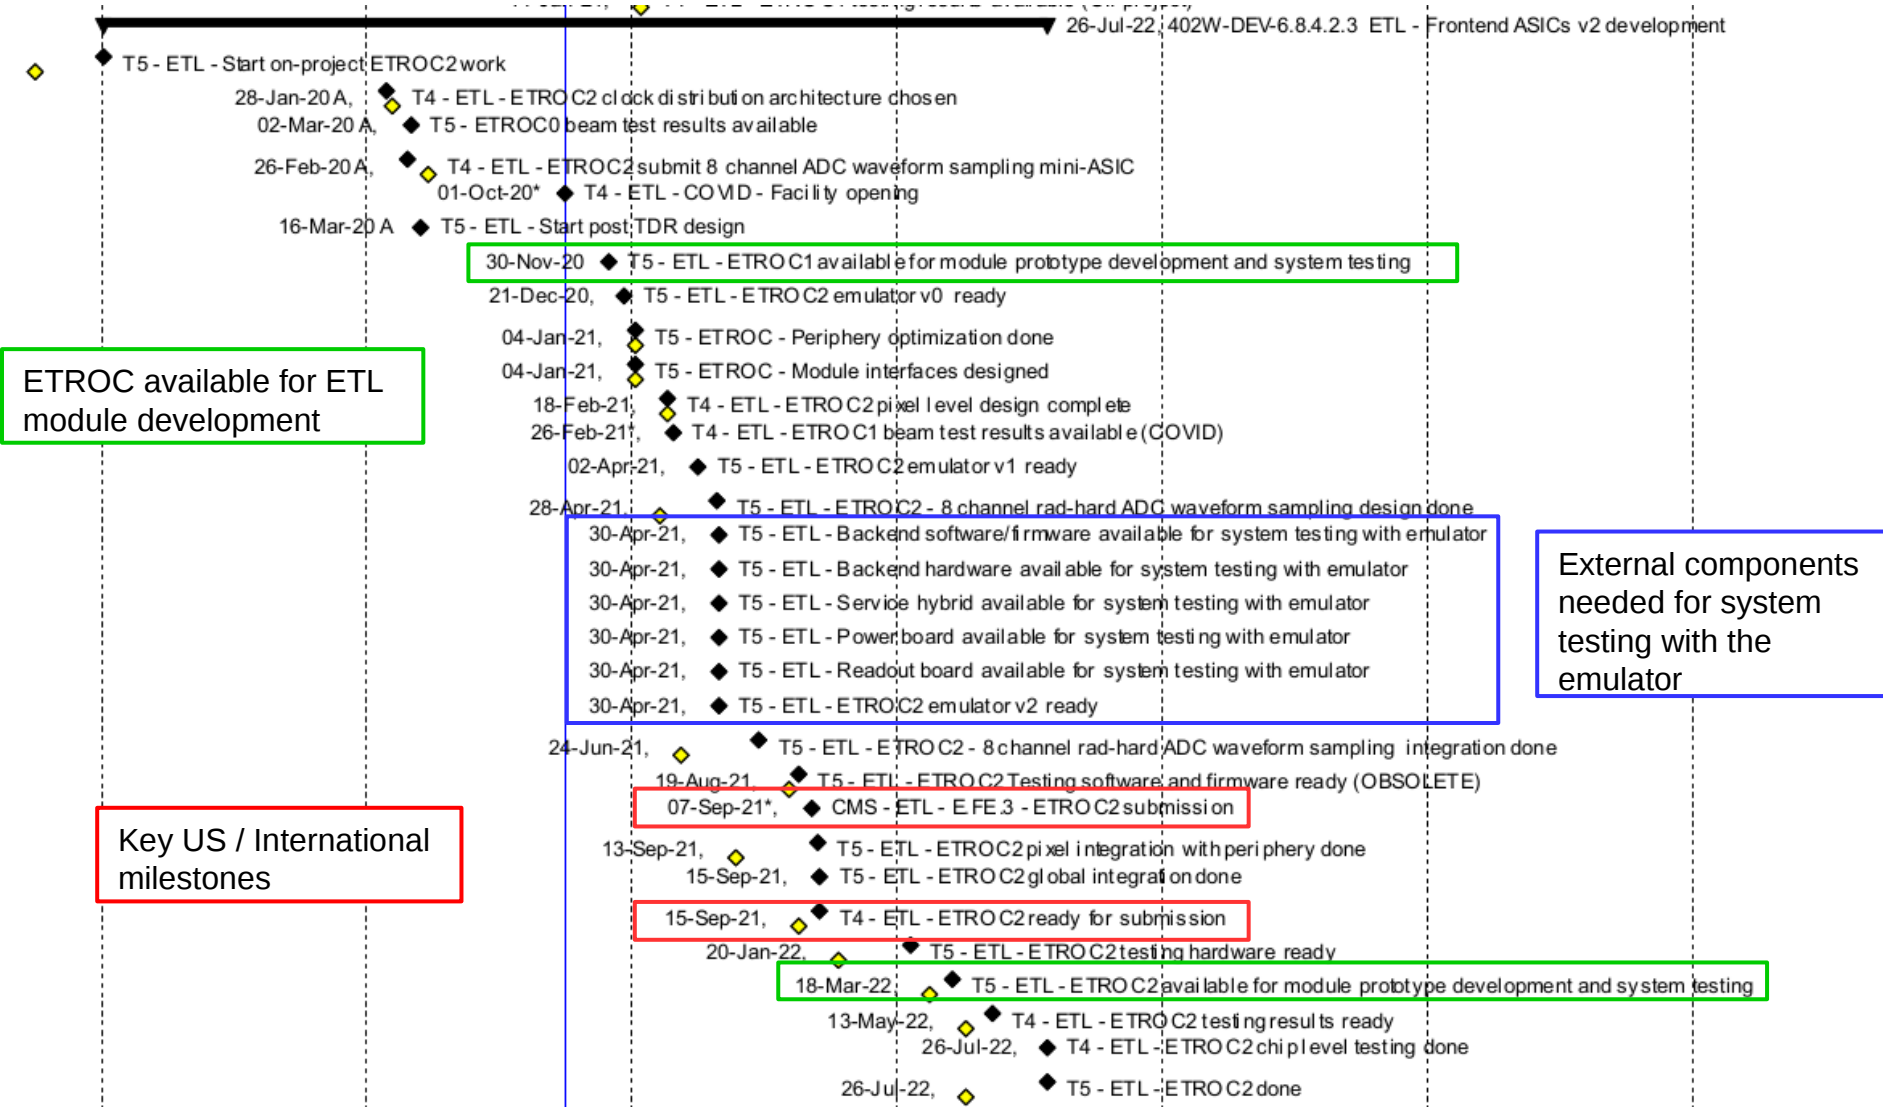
26-Jul-22, 402W-DEV-6.8.4.2.3 ETL - Frontend ASICs v2 development

T5 - ETL - Start on-project ETROC2 work

28-Jan-20 A, T4 - ETL - ETROC2 clock distribution architecture chosen

02-Mar-20 A, T5 - ETROC0 beam test results available

26-Feb-20 A, T4 - ETL - ETROC2 submit 8 channel ADC waveform sampling mini-ASIC

01-Oct-20* T4 - ETL - COVID - Facility opening

16-Mar-20 A T5 - ETL - Start post TDR design

30-Nov-20 T5 - ETL - ETROC1 available for module prototype development and system testing

21-Dec-20, T5 - ETL - ETROC2 emulator v0 ready

04-Jan-21, T5 - ETROC - Periphery optimization done

04-Jan-21, T5 - ETROC - Module interfaces designed

18-Feb-21, T4 - ETL - ETROC2 pixel level design complete

26-Feb-21*, T4 - ETL - ETROC1 beam test results available (COVID)

02-Apr-21, T5 - ETL - ETROC2 emulator v1 ready

28-Apr-21, T5 - ETL - ETROC2 - 8 channel rad-hard ADC waveform sampling design done

30-Apr-21, T5 - ETL - Backend software/firmware available for system testing with emulator

30-Apr-21, T5 - ETL - Backend hardware available for system testing with emulator

30-Apr-21, T5 - ETL - Service hybrid available for system testing with emulator

30-Apr-21, T5 - ETL - Power board available for system testing with emulator

30-Apr-21, T5 - ETL - Readout board available for system testing with emulator

30-Apr-21, T5 - ETL - ETROC2 emulator v2 ready

24-Jun-21, T5 - ETL - ETROC2 - 8 channel rad-hard ADC waveform sampling integration done

19-Aug-21, T5 - ETL - ETROC2 Testing software and firmware ready (OBSOLETE)

07-Sep-21*, CMS - ETL - E.FE.3 - ETROC2 submission

13-Sep-21, T5 - ETL - ETROC2 pixel integration with periphery done

15-Sep-21, T5 - ETL - ETROC2 global integration done

15-Sep-21, T4 - ETL - ETROC2 ready for submission

20-Jan-22, T5 - ETL - ETROC2 testing hardware ready

18-Mar-22, T5 - ETL - ETROC2 available for module prototype development and system testing

13-May-22, T4 - ETL - ETROC2 testing results ready

26-Jul-22, T4 - ETL - ETROC2 chip level testing done

26-Jul-22, T5 - ETL - ETROC2 done

ETROC available for ETL module development

External components needed for system testing with the emulator

Key US / International milestones